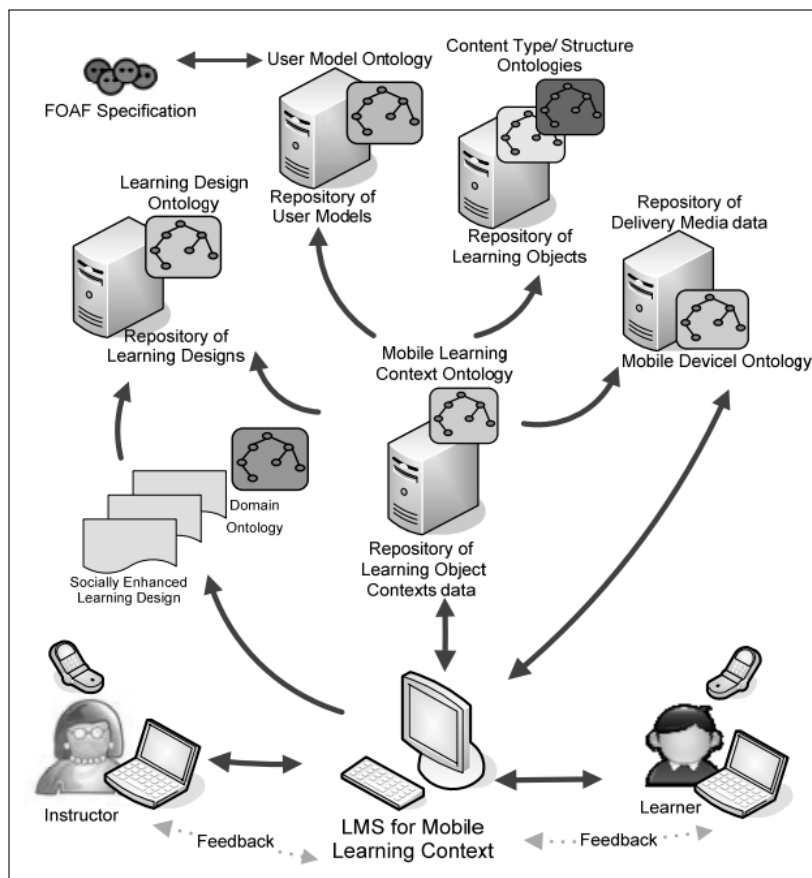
FOAF Specification

User Model Ontology

Repository of User Models

Content Type/ Structure Ontologies

Repository of Learning Objects

Learning Design Ontology

Repository of Learning Designs

Repository of Delivery Media data

Mobile Devicel Ontology

Mobile Learning Context Ontology

Domain Ontology

Socially Enhanced Learning Design

Repository of Learning Object Contexts data

Instructor

Feedback

LMS for Mobile Learning Context

Feedback

Learner